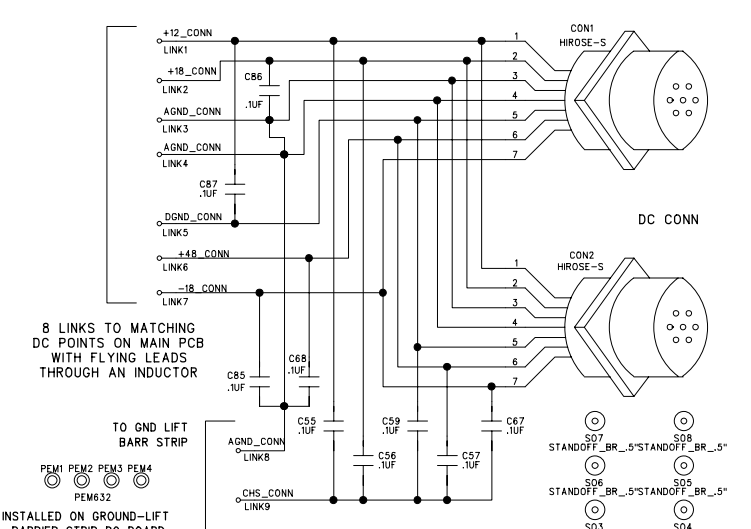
+12_CONN
LINK1
+18_CONN
LINK2
C86
.1UF
AGND_CONN
LINK3
AGND_CONN
LINK4
C87
.1UF
DGND_CONN
LINK5
+48_CONN
LINK6
-18_CONN
LINK7

1
2
3
4
5
6
7

CON1
HIROSE-S

DC CONN

1
2
3
4
5
6
7

CON2
HIROSE-S

8 LINKS TO MATCHING DC POINTS ON MAIN PCB WITH FLYING LEADS THROUGH AN INDUCTOR

C85
.1UF
C68
.1UF

TO GND LIFT BARR STRIP

AGND_CONN
LINK8
C55
.1UF
C56
.1UF
C59
.1UF
C57
.1UF
C67
.1UF

CHS_CONN
LINK9

PEM1 PEM2 PEM3 PEM4
PEM632

INSTALLED ON GROUND-LIFT
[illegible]

SO7
STANDOFF_BR_.5"
SO8
STANDOFF_BR_.5"
SO6
STANDOFF_BR_.5"
SO5
STANDOFF_BR_.5"
SO3
SO4